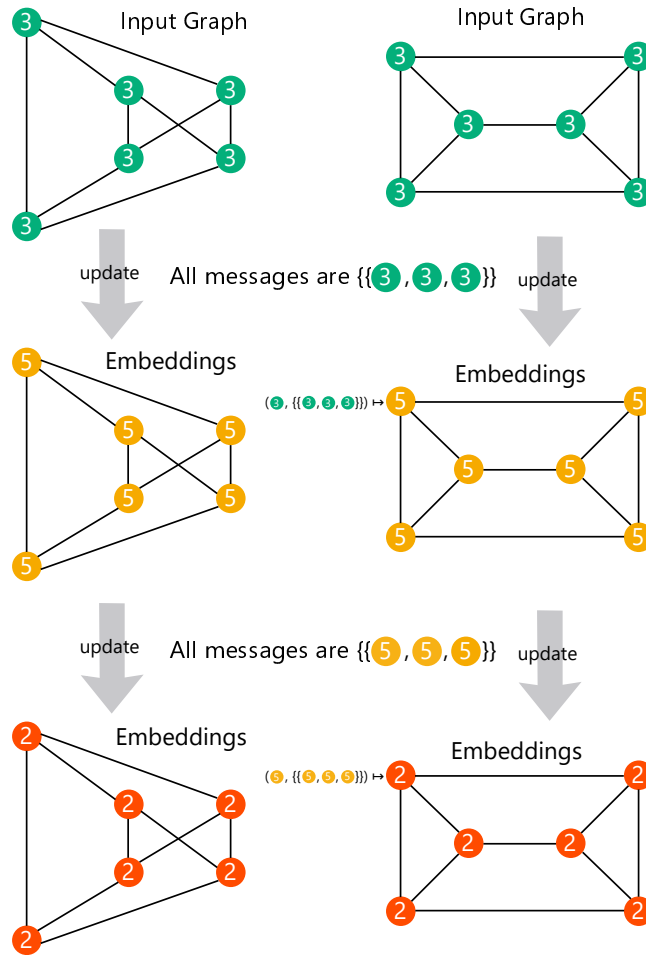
3 Input Graph
3 3
3 3
3

Input Graph
3 3
3 3
3 3

update
All messages are {{3, 3, 3}}
update

5 Embeddings
5 5
5 5
5

(3, {{3, 3, 3}}) ↦ 5 Embeddings 5
5 5
5 5

update
All messages are {{5, 5, 5}}
update

2 Embeddings
2 2
2 2
2

(5, {{5, 5, 5}}) ↦ 2 Embeddings 2
2 2
2 2